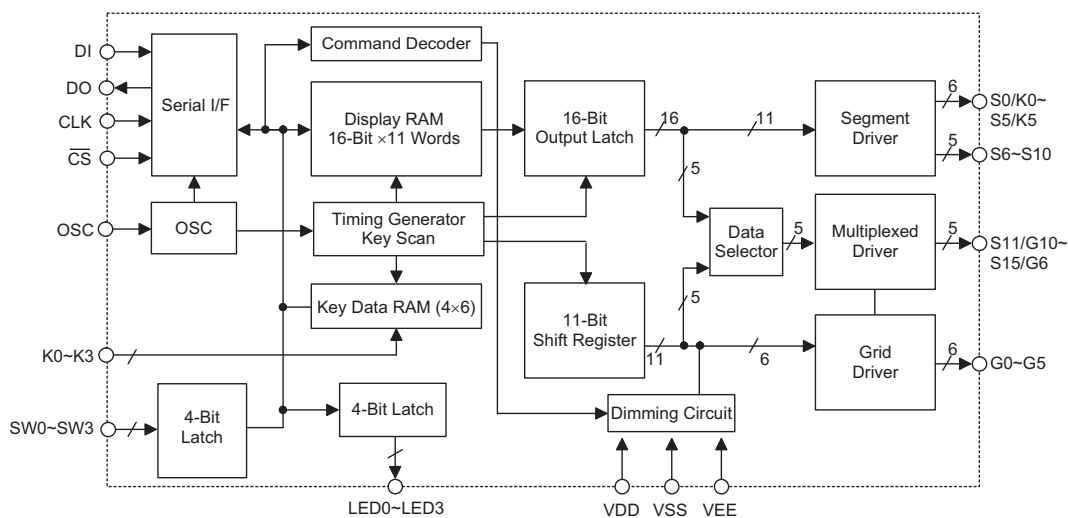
DI
DO
CLK
$\overline{CS}$
Serial I/F
Command Decoder
Display RAM 16-Bit ×11 Words
16-Bit Output Latch
16
11
Segment Driver
6
S0/K0~ S5/K5
5
S6~S10
OSC
OSC
Timing Generator Key Scan
5
Data Selector
5
Multiplexed Driver
5
S11/G10~ S15/G6
Key Data RAM (4×6)
11-Bit Shift Register
5
11
6
Grid Driver
6
G0~G5
K0~K3
SW0~SW3
4-Bit Latch
4-Bit Latch
Dimming Circuit
LED0~LED3
VDD
VSS
VEE